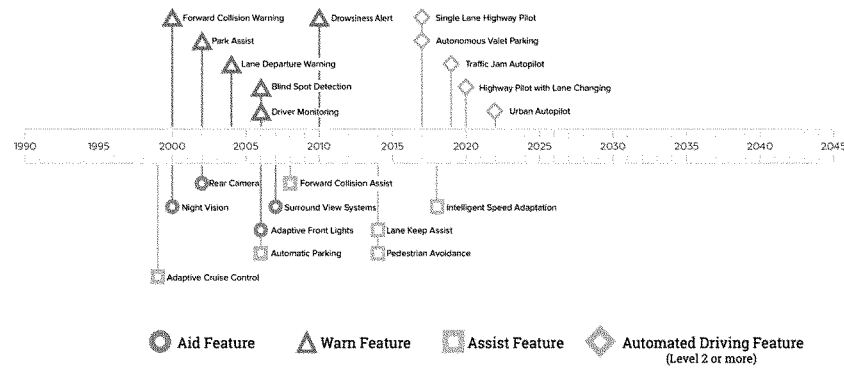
Forward Collision Warning

Drowsiness Alert

Single Lane Highway Pilot

Park Assist

Autonomous Valet Parking

Lane Departure Warning

Traffic Jam Autopilot

Blind Spot Detection

Highway Pilot with Lane Changing

Driver Monitoring

Urban Autopilot

1990 1995 2000 2005 2010 2015 2020 2025 2030 2035 2040 2045

Rear Camera

Forward Collision Assist

Night Vision

Surround View Systems

Intelligent Speed Adaptation

Adaptive Front Lights

Lane Keep Assist

Automatic Parking

Pedestrian Avoidance

Adaptive Cruise Control

Aid Feature

Warn Feature

Assist Feature

Automated Driving Feature (Level 2 or more)